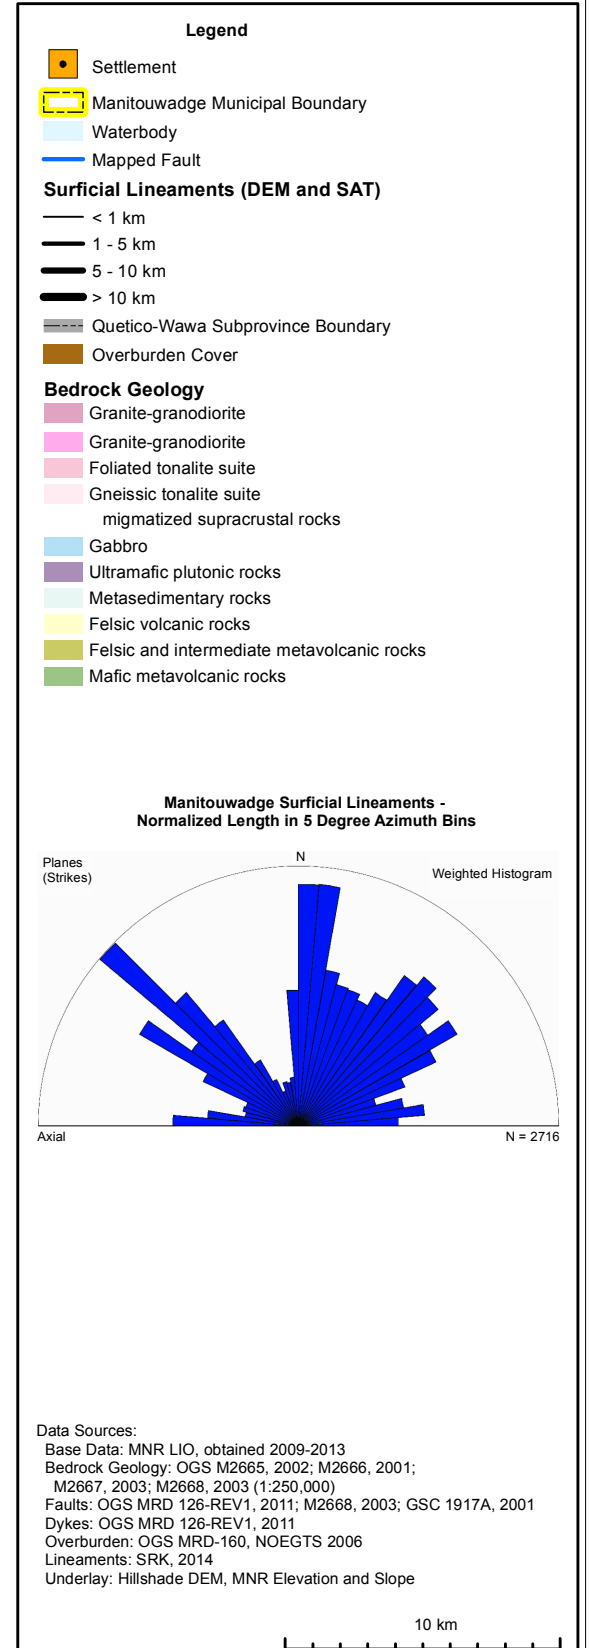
Legend

Settlement

Manitouwadge Municipal Boundary

Waterbody

Mapped Fault

Surficial Lineaments (DEM and SAT)

< 1 km

1 - 5 km

5 - 10 km

> 10 km

Quetico-Wawa Subprovince Boundary

Overburden Cover

Bedrock Geology

Granite-granodiorite

Granite-granodiorite

Foliated tonalite suite

Gneissic tonalite suite
migmatized supracrustal rocks

Gabbro

Ultramafic plutonic rocks

Metasedimentary rocks

Felsic volcanic rocks

Felsic and intermediate metavolcanic rocks

Mafic metavolcanic rocks

Manitouwadge Surficial Lineaments -
Normalized Length in 5 Degree Azimuth Bins

Planes (Strikes)

N

Weighted Histogram

Axial

N = 2716

Data Sources:
Base Data: MNR LIO, obtained 2009-2013
Bedrock Geology: OGS M2665, 2002; M2666, 2001; M2667, 2003; M2668, 2003 (1:250,000)
Faults: OGS MRD 126-REV1, 2011; M2668, 2003; GSC 1917A, 2001
Dykes: OGS MRD 126-REV1, 2011
Overburden: OGS MRD-160, NOEGTS 2006
Lineaments: SRK, 2014
Underlay: Hillshade DEM, MNR Elevation and Slope

10 km